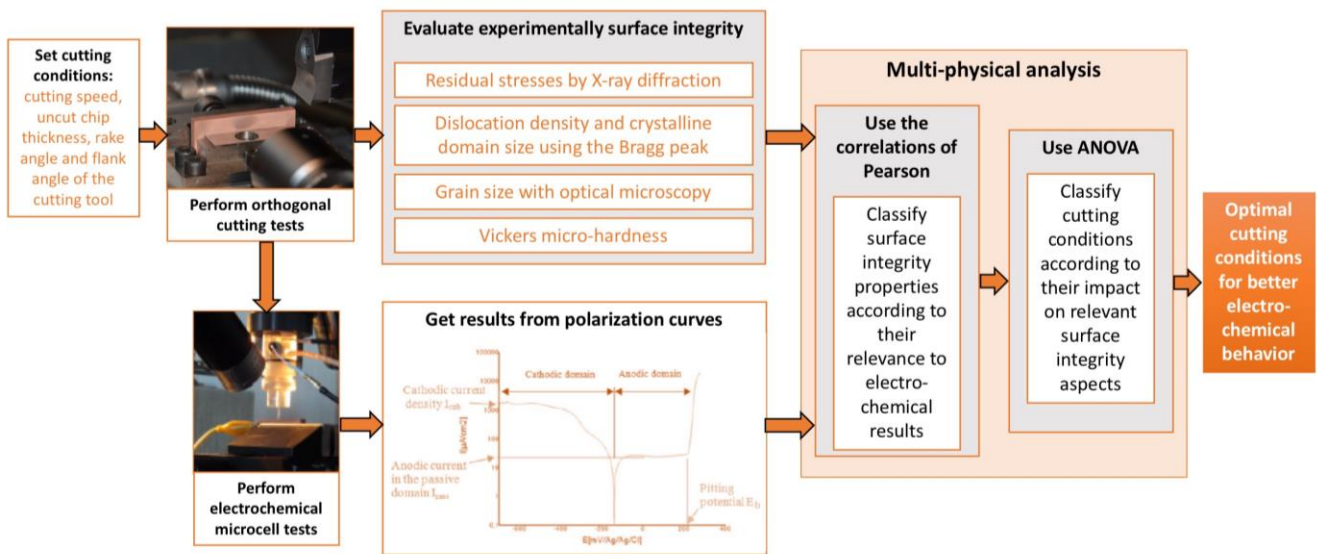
Set cutting conditions: cutting speed, uncut chip thickness, rake angle and flank angle of the cutting tool

Perform orthogonal cutting tests

Perform electrochemical microcell tests

Evaluate experimentally surface integrity

Residual stresses by X-ray diffraction

Dislocation density and crystalline domain size using the Bragg peak

Grain size with optical microscopy

Vickers micro-hardness

Get results from polarization curves

Cathodic domain

Anodic domain

Cathodic current density $I_{cath}$

Anodic current in the passive domain $I_{pass}$

Pitting potential $E_b$

E[mV/Ag/AgCl]

Multi-physical analysis

Use the correlations of Pearson

Classify surface integrity properties according to their relevance to electro-chemical results

Use ANOVA

Classify cutting conditions according to their impact on relevant surface integrity aspects

Optimal cutting conditions for better electro-chemical behavior